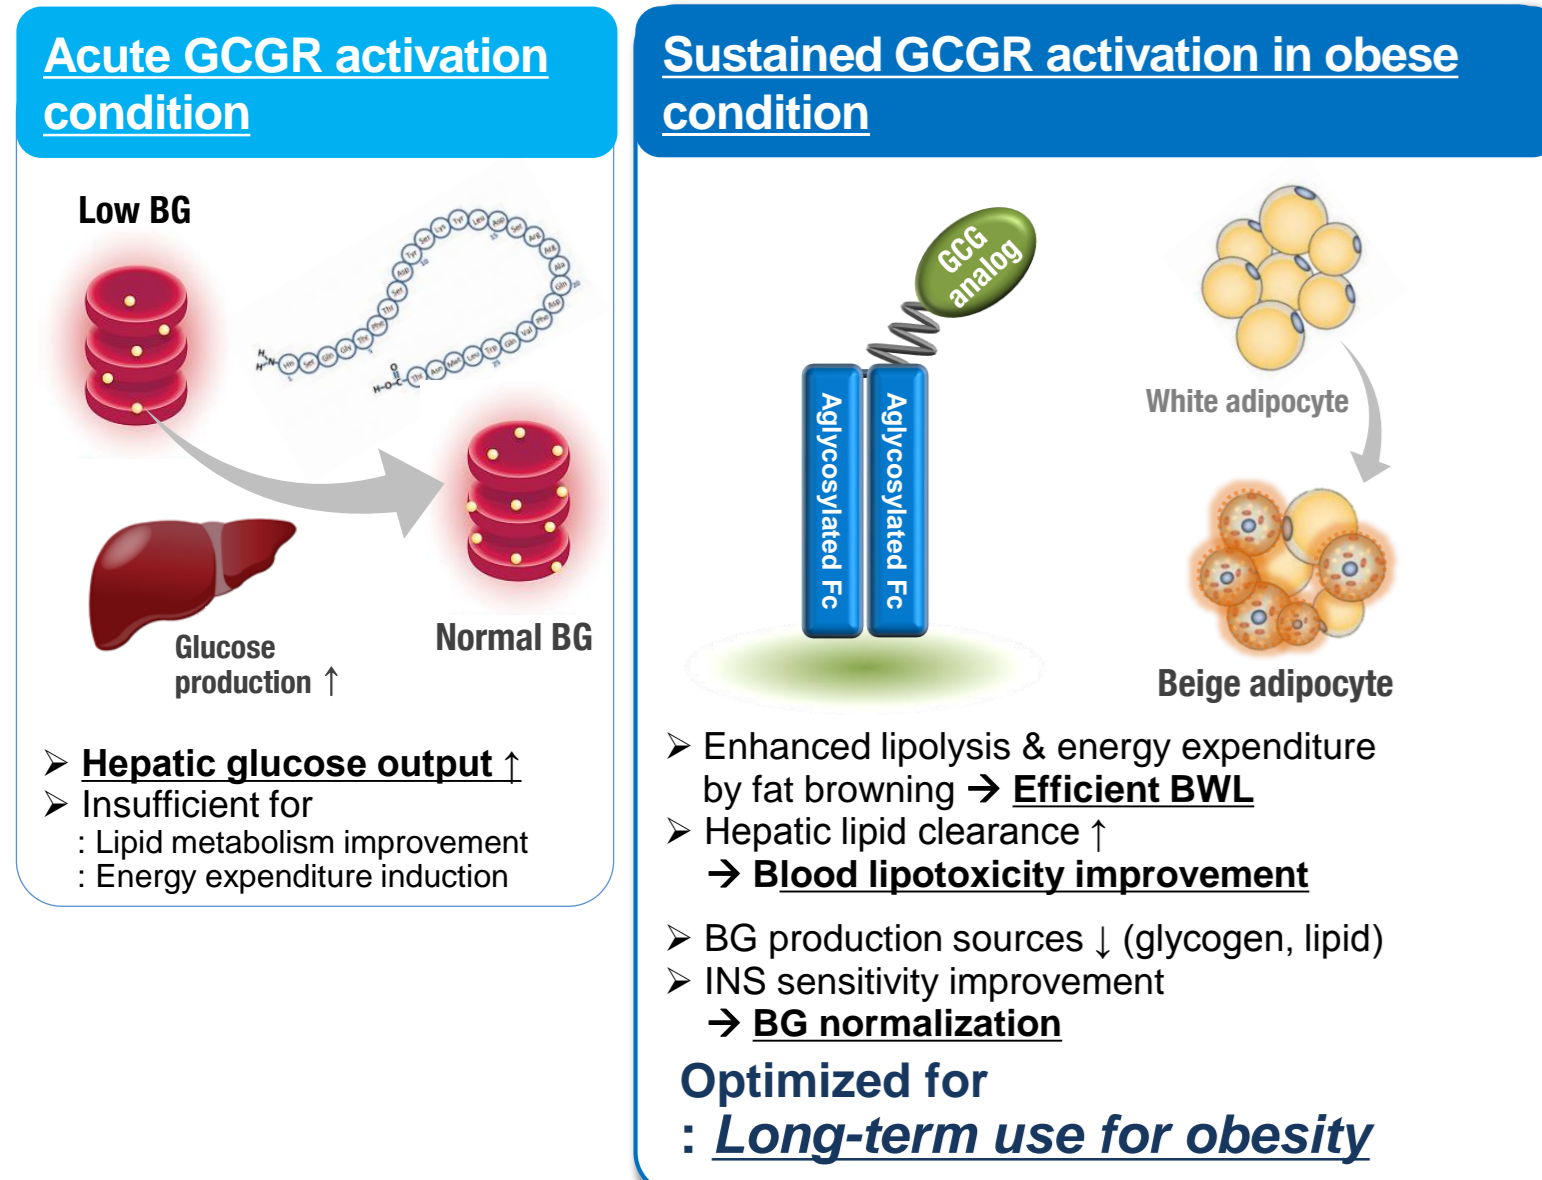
Acute GCGR activation condition

Low BG

Glucose production ↑

Normal BG

➢ Hepatic glucose output ↑
➢ Insufficient for
: Lipid metabolism improvement
: Energy expenditure induction

Sustained GCGR activation in obese condition

GCG analog

Aglycosylated Fc

Aglycosylated Fc

White adipocyte

Beige adipocyte

➢ Enhanced lipolysis & energy expenditure by fat browning → Efficient BWL
➢ Hepatic lipid clearance ↑
→ Blood lipotoxicity improvement

➢ BG production sources ↓ (glycogen, lipid)
➢ INS sensitivity improvement
→ BG normalization

Optimized for
: Long-term use for obesity